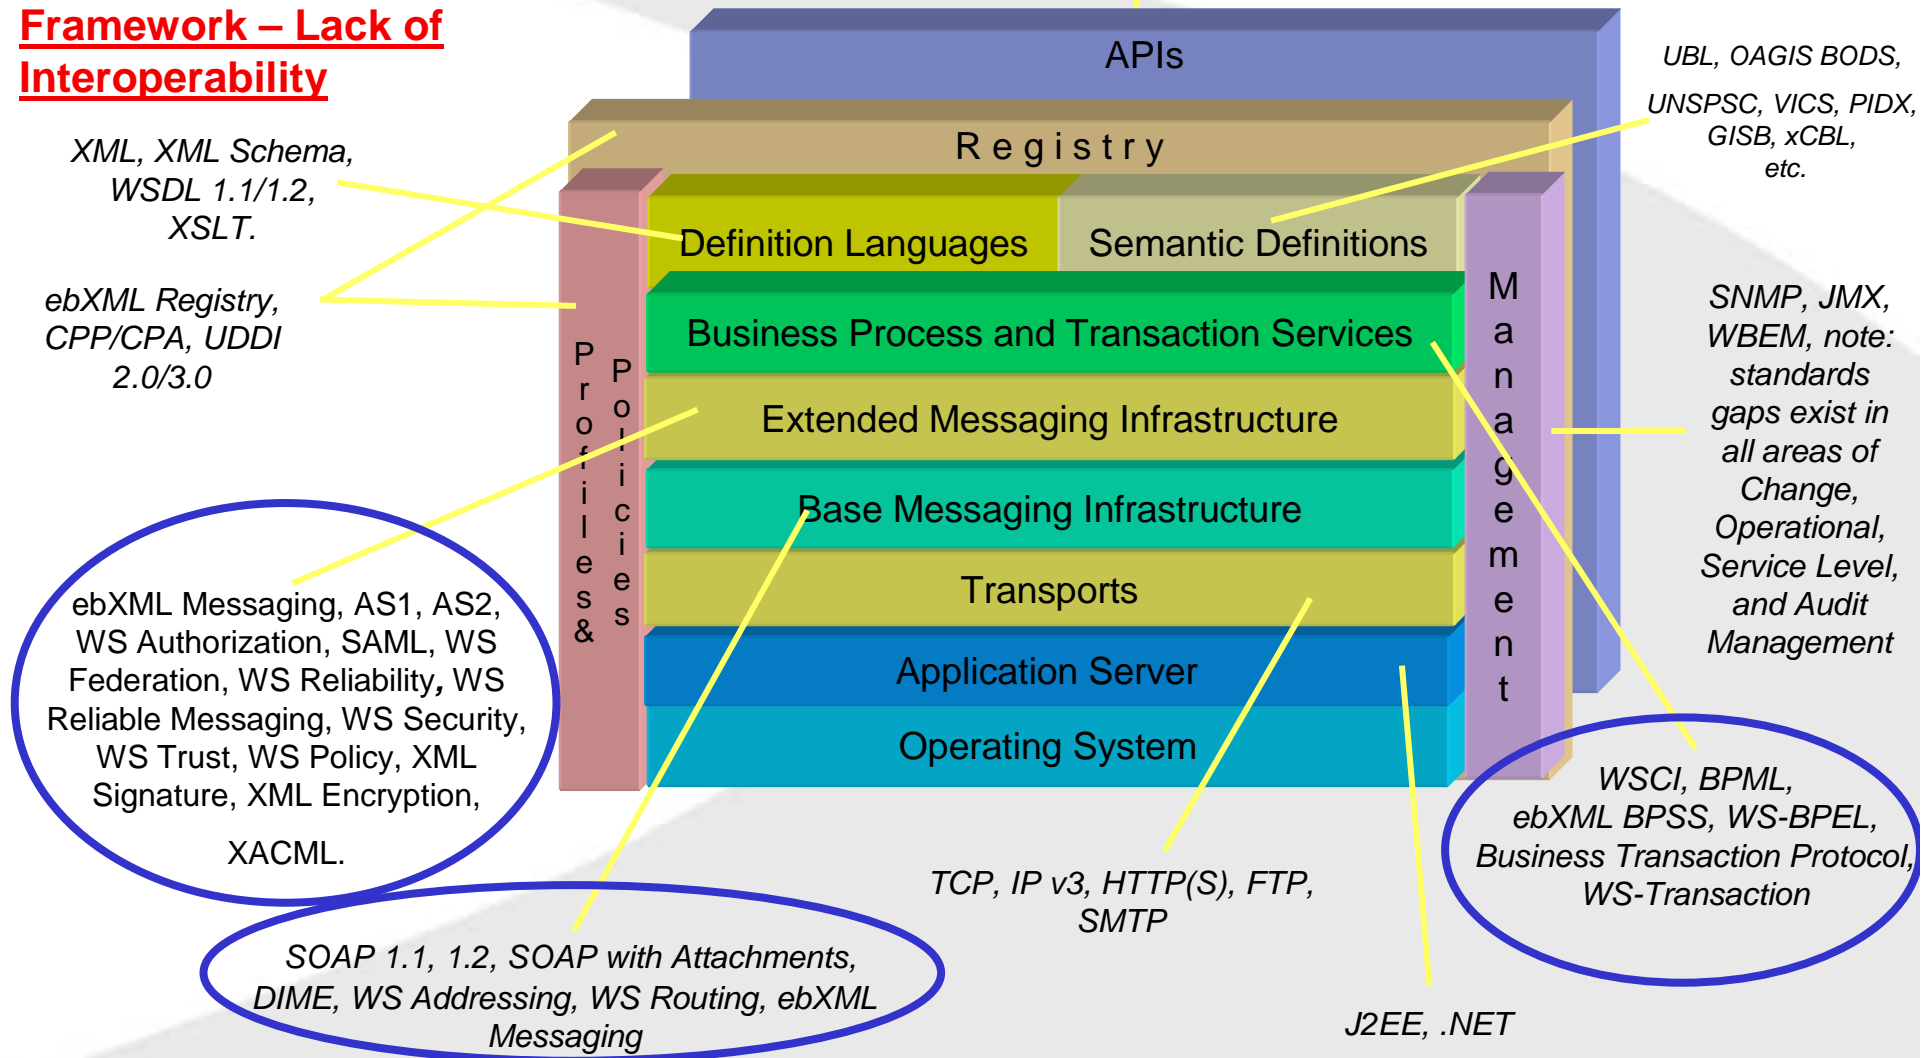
Framework – Lack of Interoperability

XML, XML Schema, WSDL 1.1/1.2, XSLT.

ebXML Registry, CPP/CPA, UDDI 2.0/3.0

ebXML Messaging, AS1, AS2, WS Authorization, SAML, WS Federation, WS Reliability, WS Reliable Messaging, WS Security, WS Trust, WS Policy, XML Signature, XML Encryption,

XACML.

APIs

Registry

Profiles &

Policies

Definition Languages

Semantic Definitions

Business Process and Transaction Services

Extended Messaging Infrastructure

Base Messaging Infrastructure

Transports

Application Server

Operating System

Management

UBL, OAGIS BODS,

UNSPSC, VICS, PIDX, GISB, xCBL, etc.

SNMP, JMX, WBEM, note: standards gaps exist in all areas of Change, Operational, Service Level, and Audit Management

WSCI, BPML, ebXML BPSS, WS-BPEL, Business Transaction Protocol, WS-Transaction

TCP, IP v3, HTTP(S), FTP, SMTP

SOAP 1.1, 1.2, SOAP with Attachments, DIME, WS Addressing, WS Routing, ebXML Messaging

J2EE, .NET